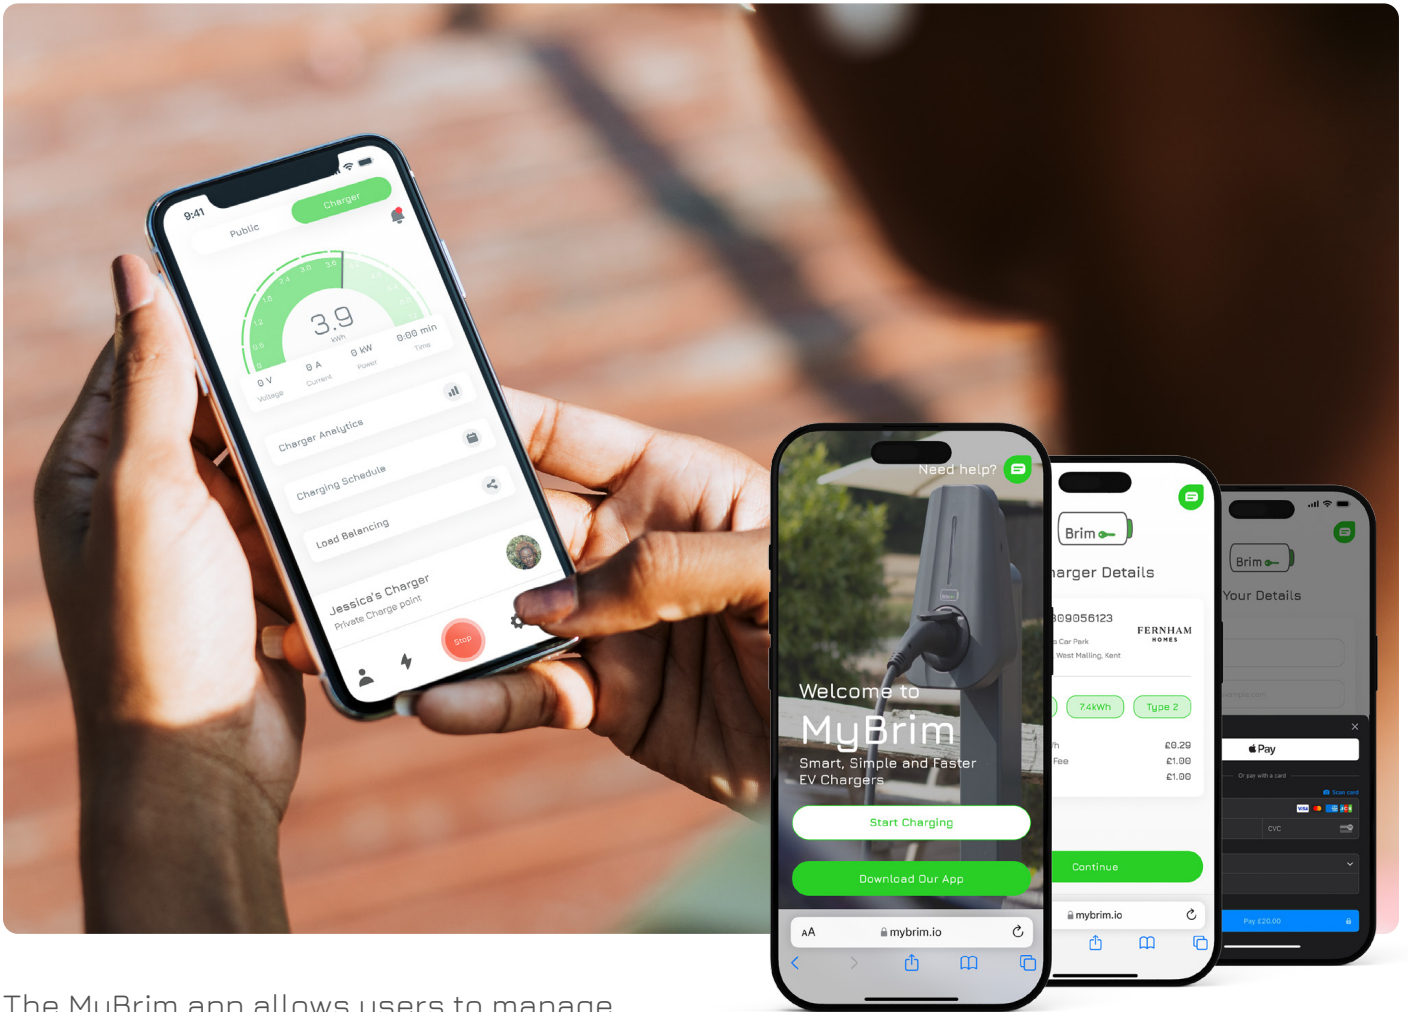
9:41

Public

Charger

3.9

kWh

0 V
Voltage

0 A
Current

0 kW
Power

0:00 min
Time

Charger Analytics

Charging Schedule

Load Balancing

Jessica's Charger
Private Charge point

Stop

Need help?

Welcome to
MyBrim
Smart, Simple and Faster EV Chargers

Start Charging

Download Our App

AA mybrim.io

Brim

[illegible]arger Details

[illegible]09056123

FERNHAM HOMES

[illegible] Car Park
West Malling, Kent

7.4kWh

Type 2

£0.29
£1.00
£1.00

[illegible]Fee

Continue

mybrim.io

Brim

Your Details

Pay

Pay £20.00

The MyBrim app allows users to manage